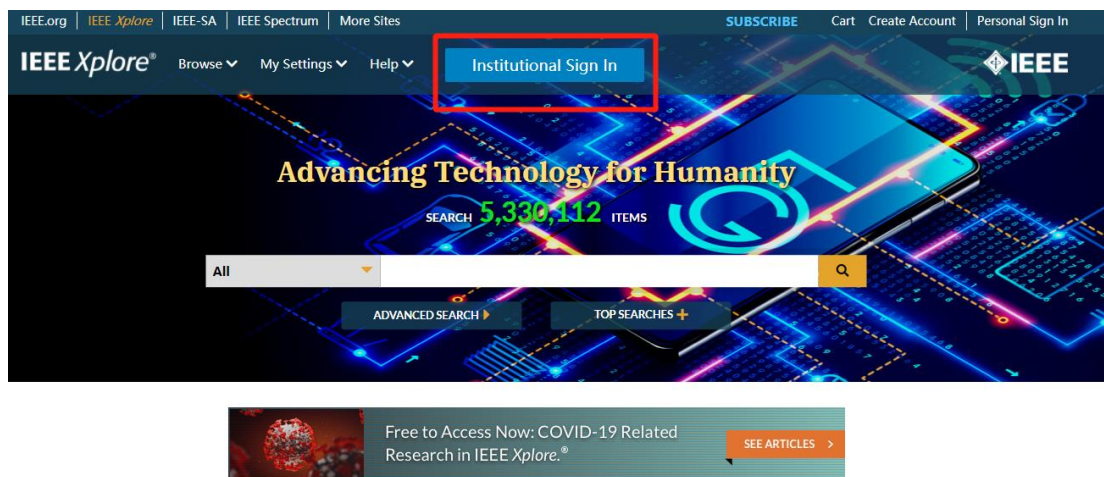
IEEE.org | IEEE Xplore | IEEE-SA | IEEE Spectrum | More Sites

SUBSCRIBE Cart Create Account Personal Sign In

IEEE Xplore® Browse My Settings Help Institutional Sign In

IEEE

Advancing Technology for Humanity

SEARCH 5,330,112 ITEMS

All

ADVANCED SEARCH

TOP SEARCHES

Free to Access Now: COVID-19 Related Research in IEEE Xplore.®

SEE ARTICLES >